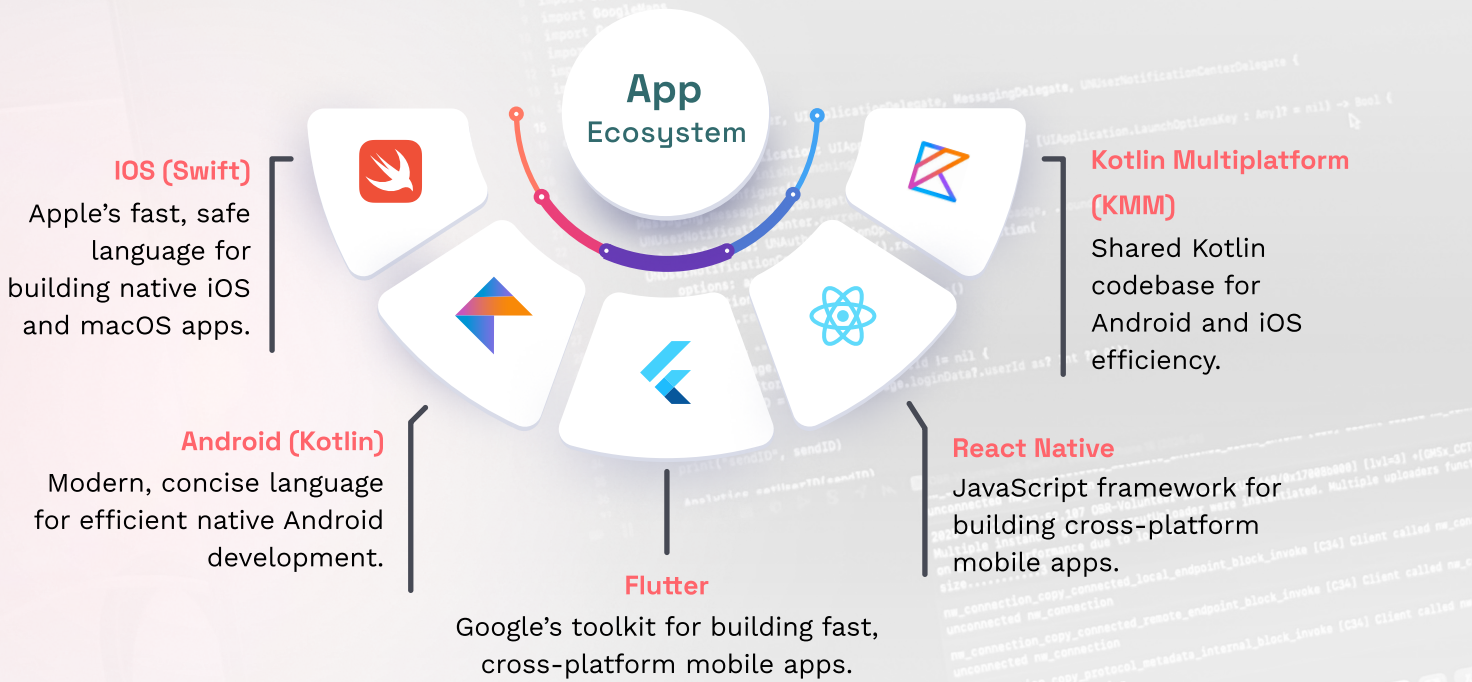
App Ecosystem

IOS (Swift)
Apple’s fast, safe language for building native iOS and macOS apps.

Kotlin Multiplatform (KMM)
Shared Kotlin codebase for Android and iOS efficiency.

Android (Kotlin)
Modern, concise language for efficient native Android development.

React Native
JavaScript framework for building cross-platform mobile apps.

Flutter
Google’s toolkit for building fast, cross-platform mobile apps.